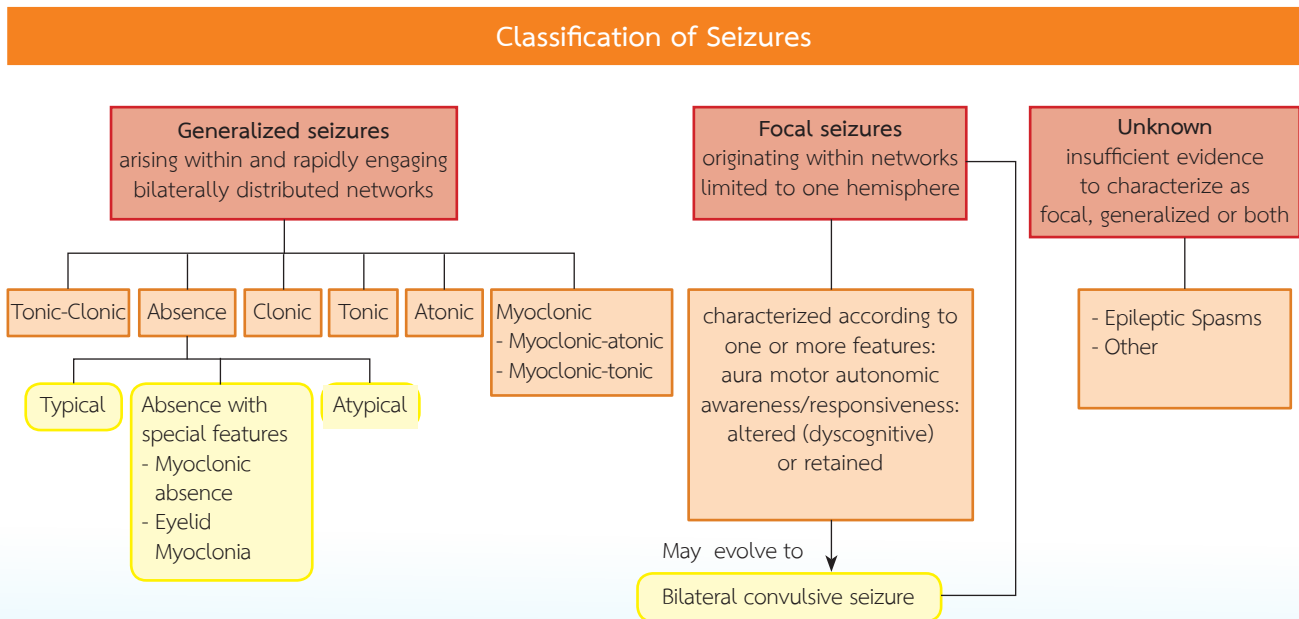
Classification of Seizures

Generalized seizures
arising within and rapidly engaging bilaterally distributed networks

Tonic-Clonic

Absence

Typical

Absence with special features
- Myoclonic absence
- Eyelid Myoclonia

Atypical

Clonic

Tonic

Atonic

Myoclonic
- Myoclonic-atonic
- Myoclonic-tonic

Focal seizures
originating within networks limited to one hemisphere

characterized according to one or more features:
aura motor autonomic
awareness/responsiveness:
altered (dyscognitive)
or retained

May evolve to

Bilateral convulsive seizure

Unknown
insufficient evidence to characterize as focal, generalized or both

- Epileptic Spasms
- Other